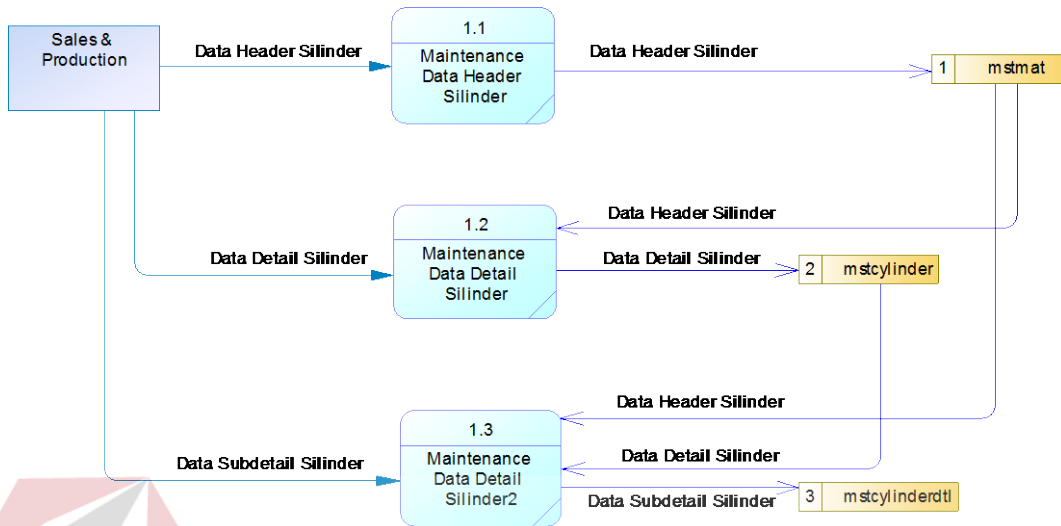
Sales & Production

Data Header Silinder

1.1
Maintenance Data Header Silinder

Data Header Silinder

1 mstmat

Data Header Silinder

1.2
Maintenance Data Detail Silinder

Data Detail Silinder

Data Detail Silinder

2 mstcylinder

Data Header Silinder

1.3
Maintenance Data Detail Silinder2

Data Subdetail Silinder

Data Detail Silinder

Data Subdetail Silinder

3 mstcylinderdtl